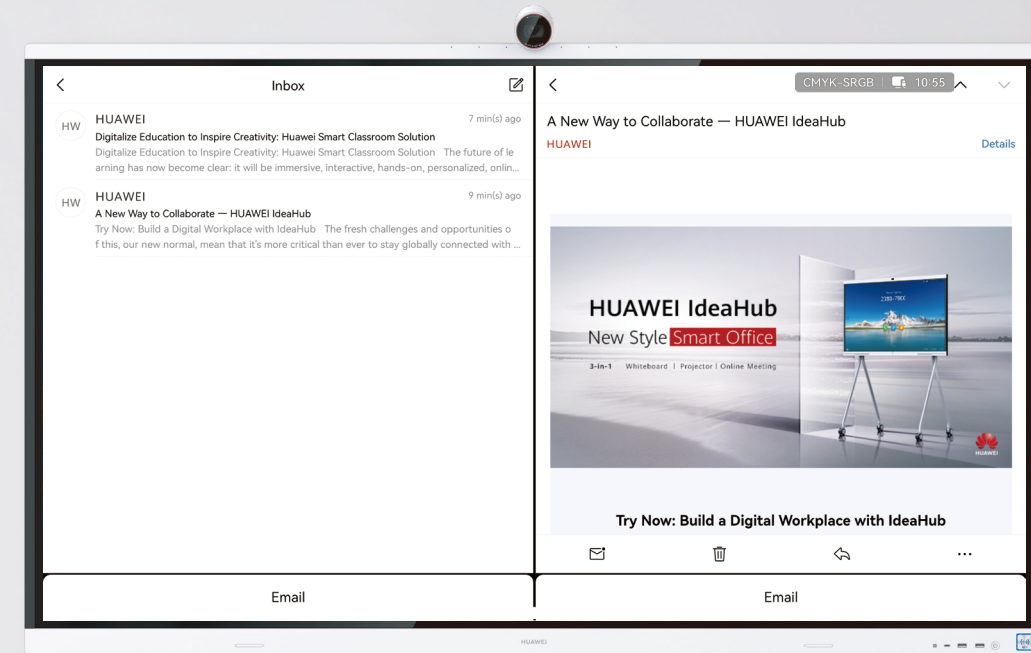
Inbox

HW HUAWEI 7 min(s) ago
Digitalize Education to Inspire Creativity: Huawei Smart Classroom Solution
Digitalize Education to Inspire Creativity: Huawei Smart Classroom Solution The future of learning has now become clear: it will be immersive, interactive, hands-on, personalized, onlin...

HW HUAWEI 9 min(s) ago
A New Way to Collaborate — HUAWEI IdeaHub
Try Now: Build a Digital Workplace with IdeaHub The fresh challenges and opportunities of this, our new normal, mean that it's more critical than ever to stay globally connected with ...

CMYK-SRGB 10:55

A New Way to Collaborate — HUAWEI IdeaHub
HUAWEI
Details

HUAWEI IdeaHub
New Style Smart Office
3-in-1 Whiteboard | Projector | Online Meeting
HUAWEI

Try Now: Build a Digital Workplace with IdeaHub

Email

Email

HUAWEI